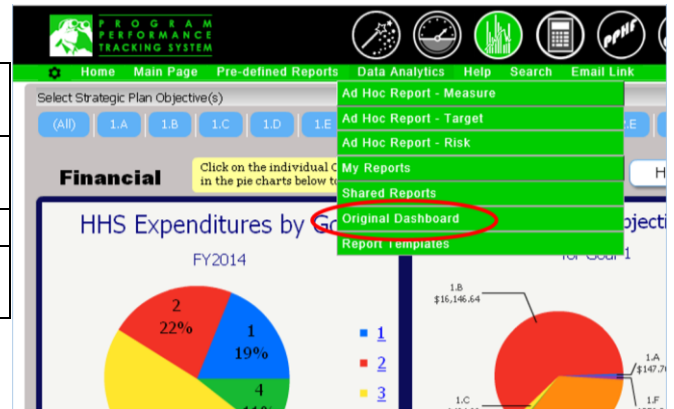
PROGRAM PERFORMANCE TRACKING SYSTEM

PPHF

Home Main Page Pre-defined Reports Data Analytics Help Search Email Link

Select Strategic Plan Objective(s)

(All) 1.A 1.B 1.C 1.D 1.E

Ad Hoc Report - Measure
Ad Hoc Report - Target
Ad Hoc Report - Risk
My Reports
Shared Reports
Original Dashboard
Report Templates

Financial

Click on the individual G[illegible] in the pie charts below t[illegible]

HHS Expenditures by Go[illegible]

FY2014

2
22%

1
19%

4

1
2
3

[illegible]ojecti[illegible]
for Goal 1

1.B
$16,146.64

1.A
$147.7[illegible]

1.C

1.F